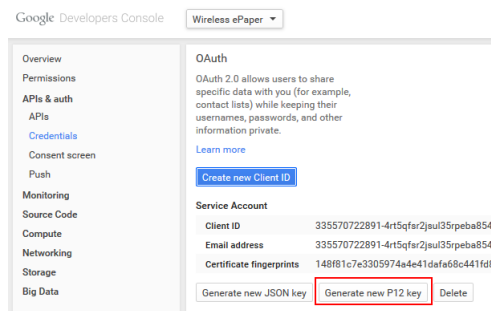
Google Developers Console

Wireless ePaper

Overview
Permissions
APIs & auth
APIs
Credentials
Consent screen
Push
Monitoring
Source Code
Compute
Networking
Storage
Big Data

OAuth

OAuth 2.0 allows users to share specific data with you (for example, contact lists) while keeping their usernames, passwords, and other information private.

Learn more

Create new Client ID

Service Account

| Client ID | 335570722891-4rt5qfsr2jsul35rpeba854 |
|---|---|
| Email address | 335570722891-4rt5qfsr2jsul35rpeba854 |
| Certificate fingerprints | 148f81c7e3305974a4e41dafa68c441fd |

Generate new JSON key  Generate new P12 key  Delete